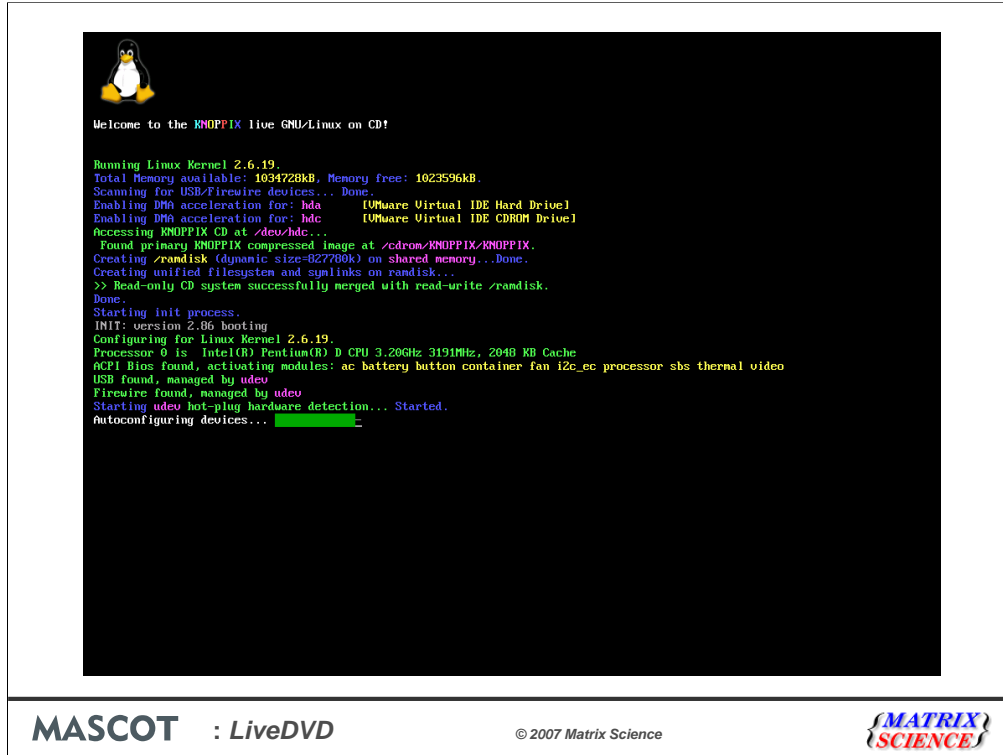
Welcome to the KNOPPIX live GNU/Linux on CD!

Running Linux Kernel 2.6.19.
Total Memory available: 1034728kB, Memory free: 1023596kB.
Scanning for USB/Firewire devices... Done.
Enabling DMA acceleration for: hda [VMware Virtual IDE Hard Drive]
Enabling DMA acceleration for: hdc [VMware Virtual IDE CDROM Drive]
Accessing KNOPPIX CD at /dev/hdc...
Found primary KNOPPIX compressed image at /cdrom/KNOPPIX/KNOPPIX.
Creating /ramdisk (dynamic size=827780k) on shared memory...Done.
Creating unified filesystem and symlinks on ramdisk...
>> Read-only CD system successfully merged with read-write /ramdisk.
Done.
Starting init process.
INIT: version 2.86 booting
Configuring for Linux Kernel 2.6.19.
Processor 0 is Intel(R) Pentium(R) D CPU 3.20GHz 3191MHz, 2048 KB Cache
ACPI Bios found, activating modules: ac battery button container fan i2c_ec processor sbs thermal video
USB found, managed by udev
Firewire found, managed by udev
Starting udev hot-plug hardware detection... Started.
Autoconfiguring devices... _

MASCOT : LiveDVD

© 2007 Matrix Science

MATRIX SCIENCE